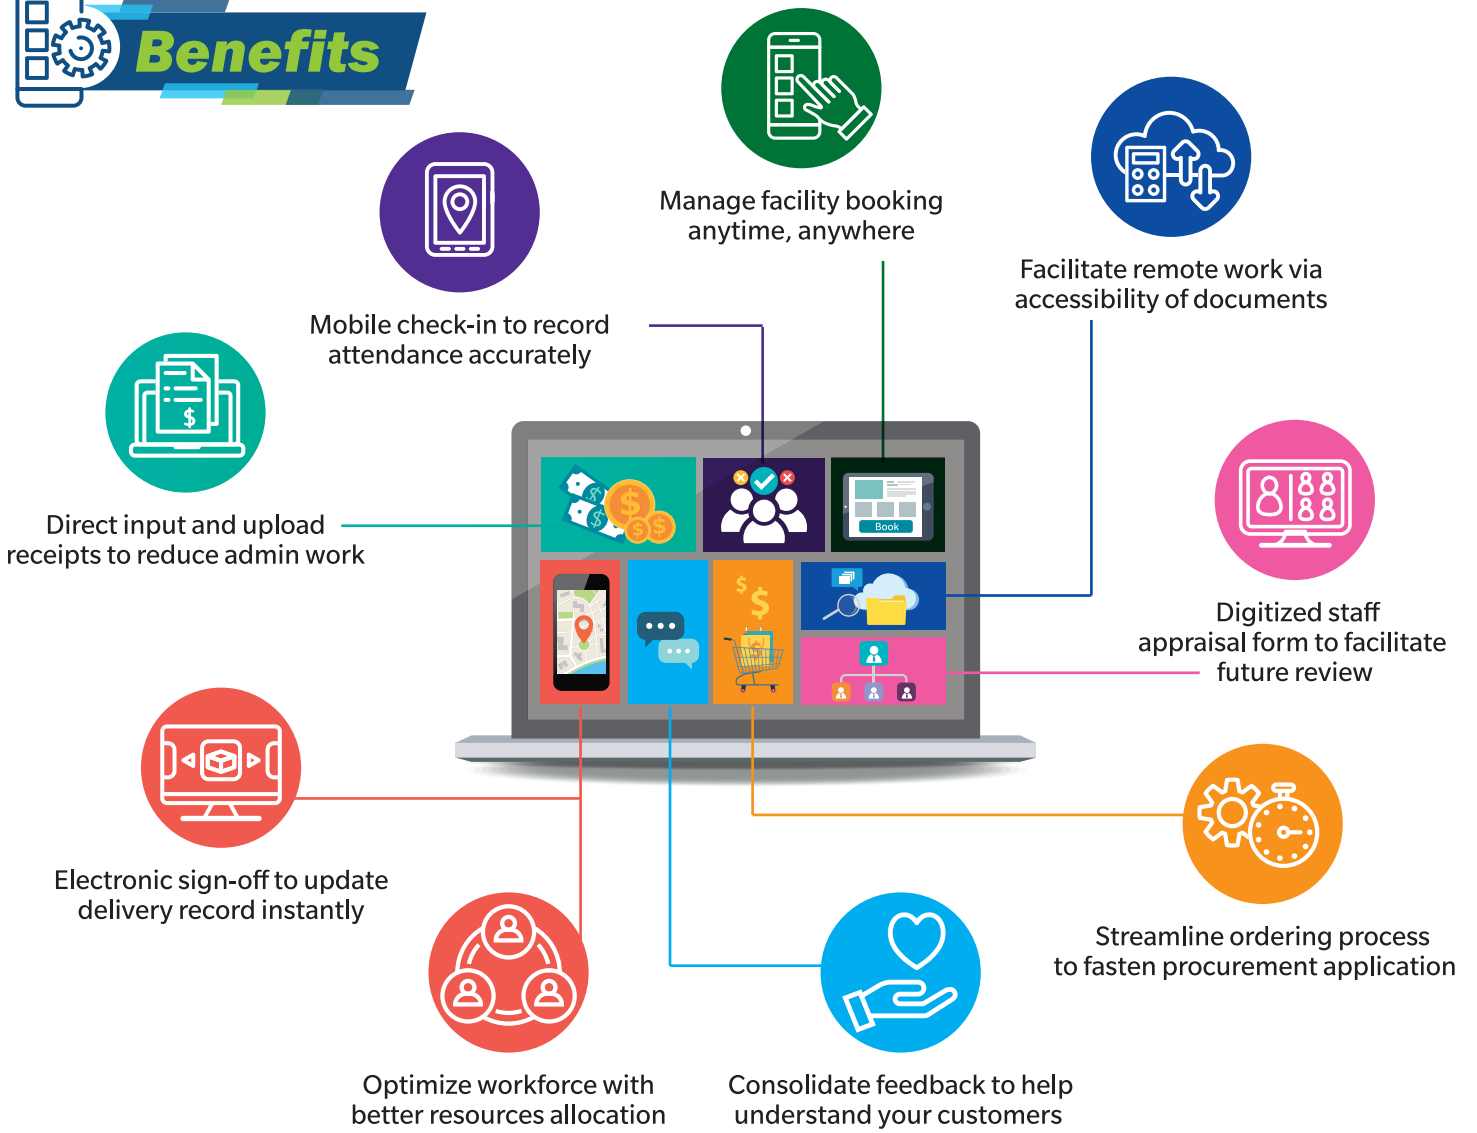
Benefits

Manage facility booking anytime, anywhere

Facilitate remote work via accessibility of documents

Mobile check-in to record attendance accurately

Direct input and upload receipts to reduce admin work

Book

Digitized staff appraisal form to facilitate future review

Electronic sign-off to update delivery record instantly

Streamline ordering process to fasten procurement application

Optimize workforce with better resources allocation

Consolidate feedback to help understand your customers